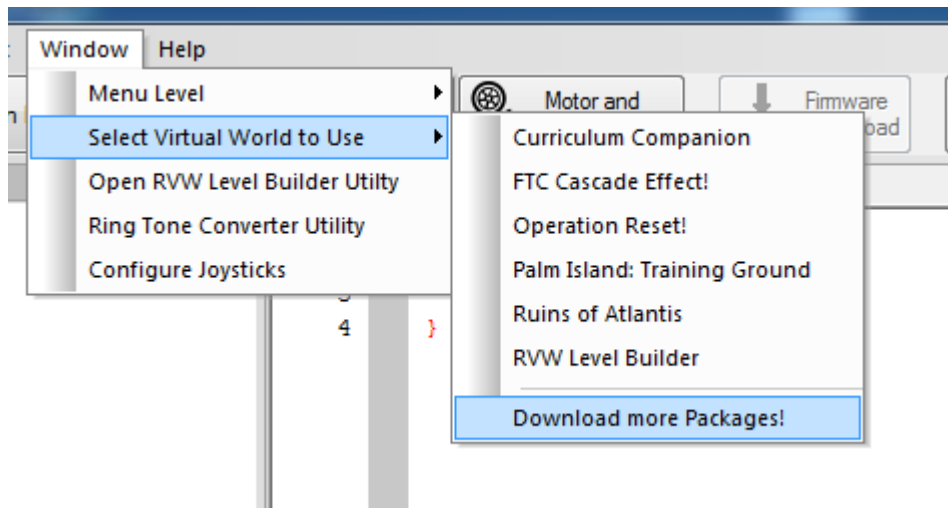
Window Help

Menu Level
Select Virtual World to Use
Open RVW Level Builder Utilty
Ring Tone Converter Utility
Configure Joysticks

Motor and

Firmware
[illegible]oad

Curriculum Companion
FTC Cascade Effect!
Operation Reset!
Palm Island: Training Ground
Ruins of Atlantis
RVW Level Builder
Download more Packages!

4 }